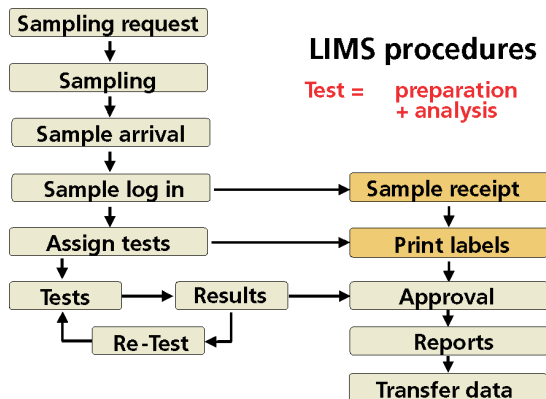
Sampling request

Sampling

Sample arrival

Sample log in

Assign tests

Tests

Results

Re-Test

LIMS procedures

Test = preparation + analysis

Sample receipt

Print labels

Approval

Reports

Transfer data